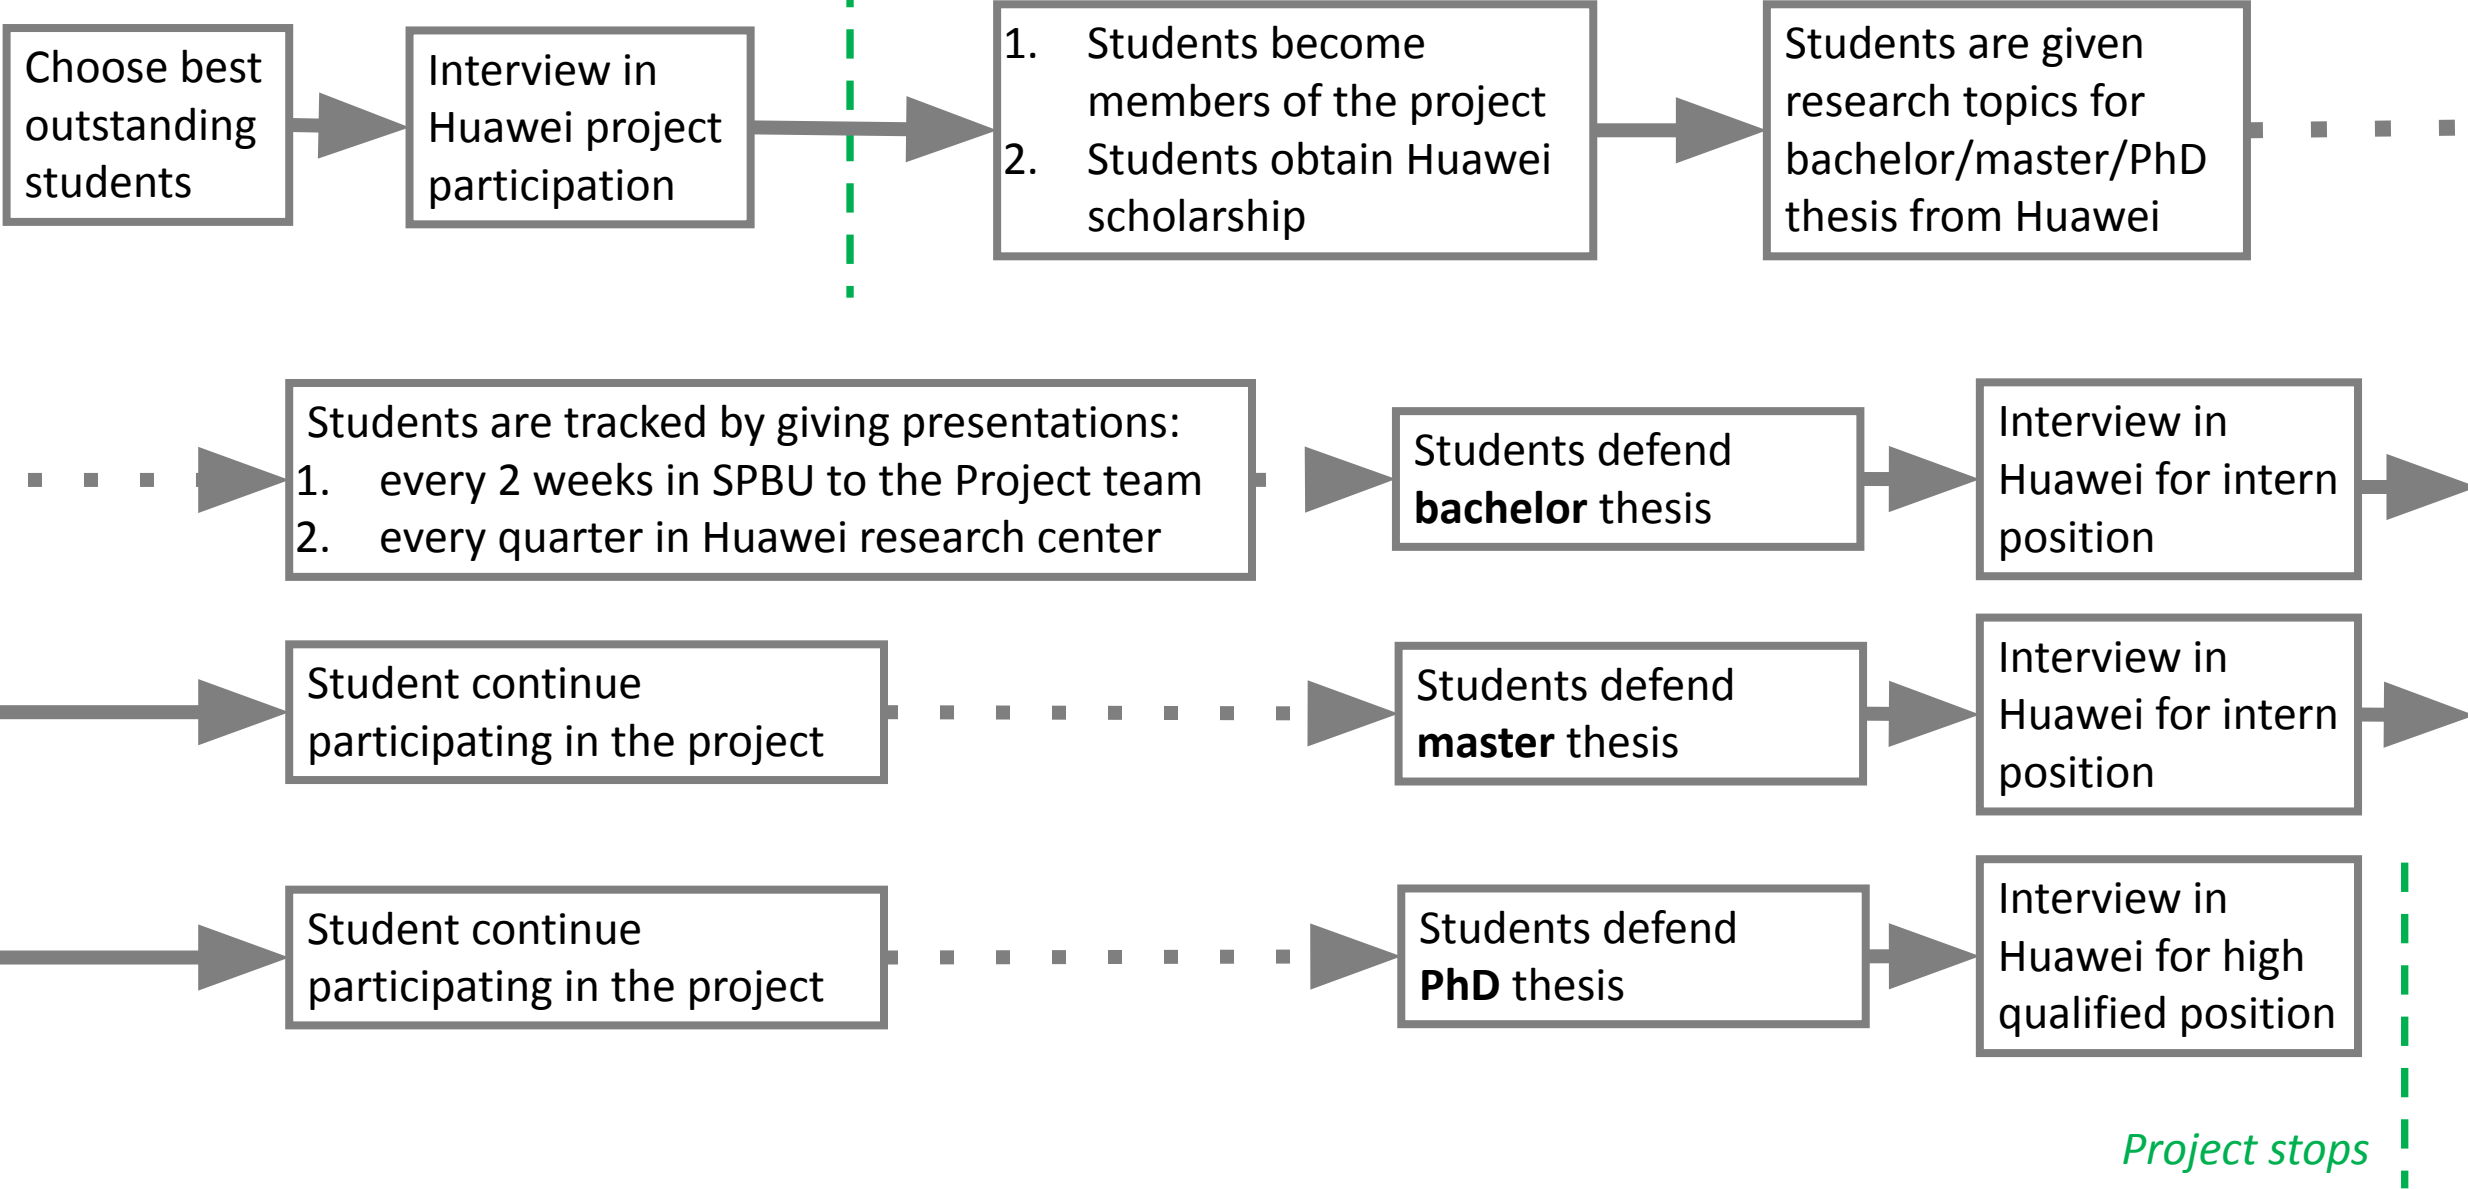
Choose best outstanding students

Interview in Huawei project participation

1. Students become members of the project
2. Students obtain Huawei scholarship

Students are given research topics for bachelor/master/PhD thesis from Huawei

Students are tracked by giving presentations:
1. every 2 weeks in SPBU to the Project team
2. every quarter in Huawei research center

Students defend **bachelor** thesis

Interview in Huawei for intern position

Student continue participating in the project

Students defend **master** thesis

Interview in Huawei for intern position

Student continue participating in the project

Students defend **PhD** thesis

Interview in Huawei for high qualified position

*Project stops*